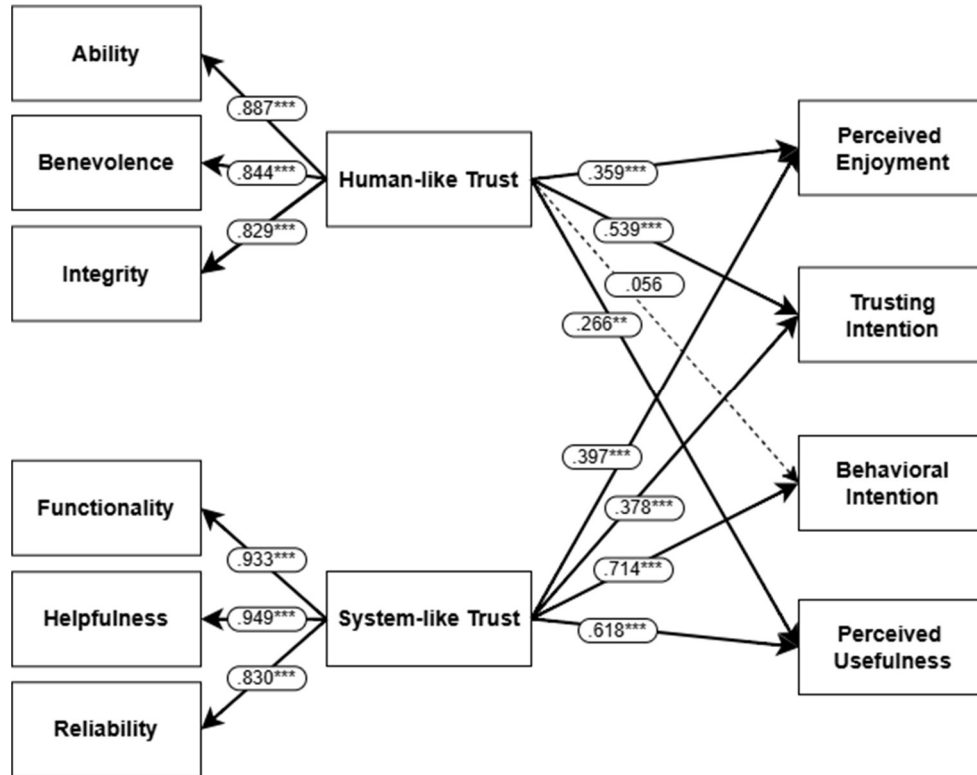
Ability

.887***

Benevolence

.844***

Human-like Trust

.829***

Integrity

.359***

Perceived Enjoyment

.539***

.056

Trusting Intention

.266**

.397***

Behavioral Intention

Functionality

.378***

.933***

.714***

Helpfulness

.949***

System-like Trust

.618***

.830***

Perceived Usefulness

Reliability